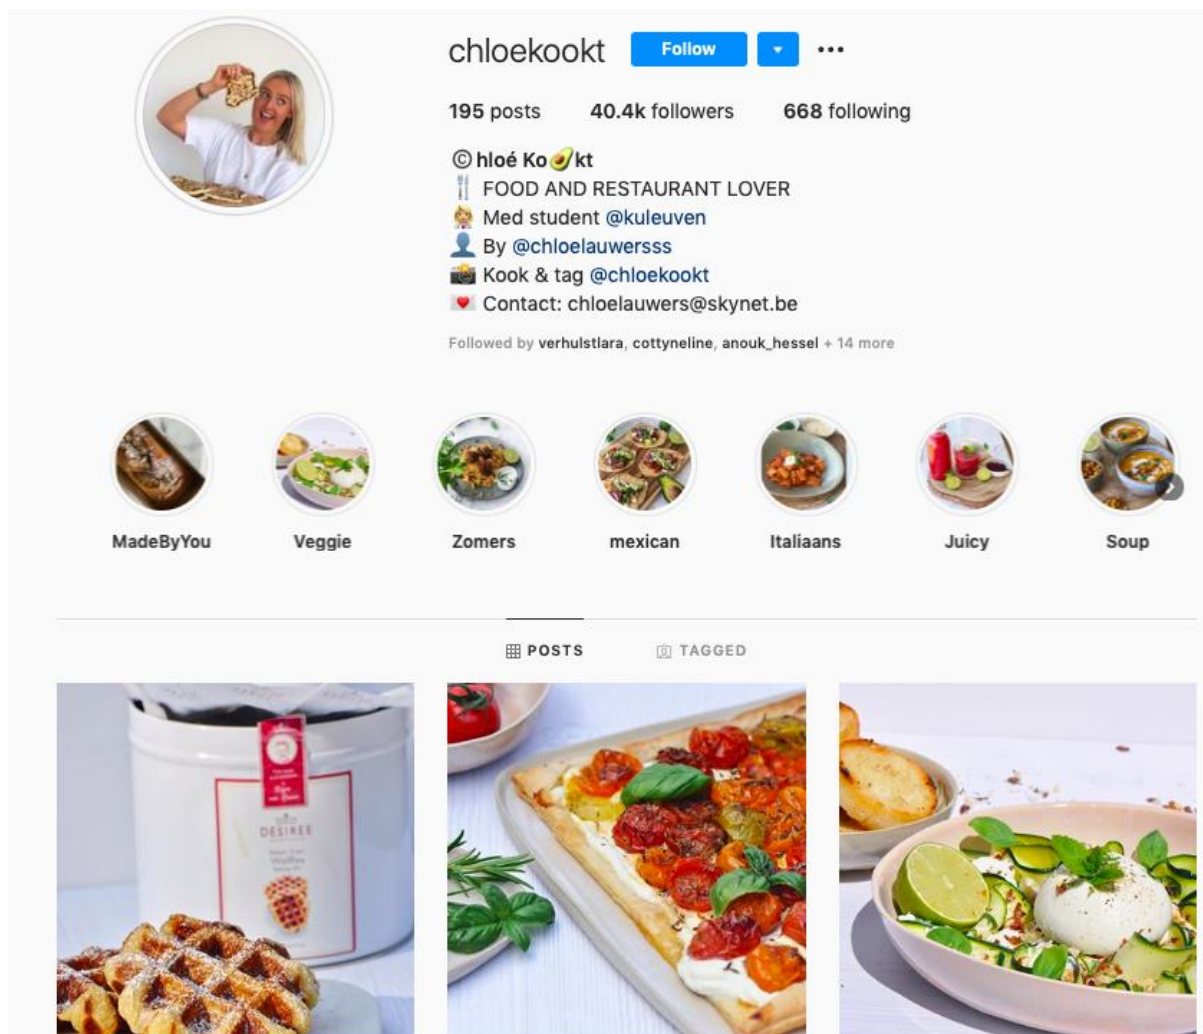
chloekookt Follow ▾ •••

195 posts 40.4k followers 668 following

©hloé Ko🥑kt
🍴 FOOD AND RESTAURANT LOVER
👩‍⚕️ Med student @kuleuven
👤 By @chloelauwersss
📸 Kook & tag @chloekookt
💌 Contact: chloelauwers@skynet.be

Followed by verhulstlara, cottyneline, anouk_hessel + 14 more

MadeByYou Veggie Zomers mexican Italiaans Juicy Soup

POSTS TAGGED

DESIREE
Waffles